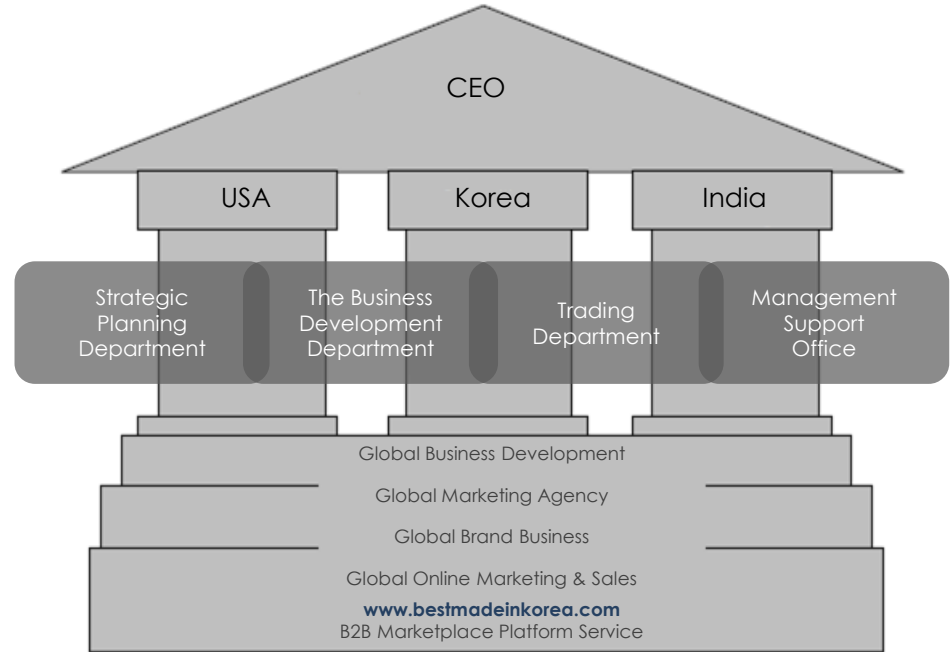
CEO

USA

Korea

India

Strategic Planning Department

The Business Development Department

Trading Department

Management Support Office

Global Business Development

Global Marketing Agency

Global Brand Business

Global Online Marketing & Sales

www.bestmadeinkorea.com
B2B Marketplace Platform Service